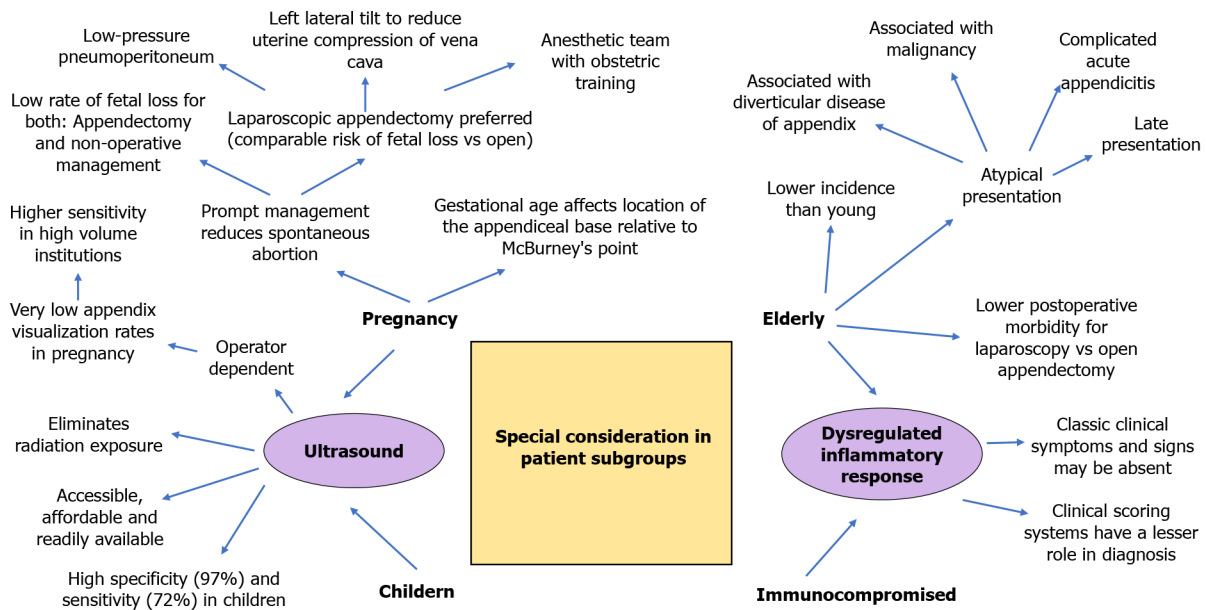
Special consideration in patient subgroups

Pregnancy

Prompt management reduces spontaneous abortion

Gestational age affects location of the appendiceal base relative to McBurney's point

Low rate of fetal loss for both: Appendectomy and non-operative management

Laparoscopic appendectomy preferred (comparable risk of fetal loss vs open)

Low-pressure pneumoperitoneum

Left lateral tilt to reduce uterine compression of vena cava

Anesthetic team with obstetric training

Ultrasound

Operator dependent

Very low appendix visualization rates in pregnancy

Higher sensitivity in high volume institutions

Eliminates radiation exposure

Accessible, affordable and readily available

High specificity (97%) and sensitivity (72%) in children

Childern

Elderly

Lower incidence than young

Atypical presentation

Associated with diverticular disease of appendix

Associated with malignancy

Complicated acute appendicitis

Late presentation

Lower postoperative morbidity for laparoscopy vs open appendectomy

Dysregulated inflammatory response

Classic clinical symptoms and signs may be absent

Clinical scoring systems have a lesser role in diagnosis

Immunocompromised